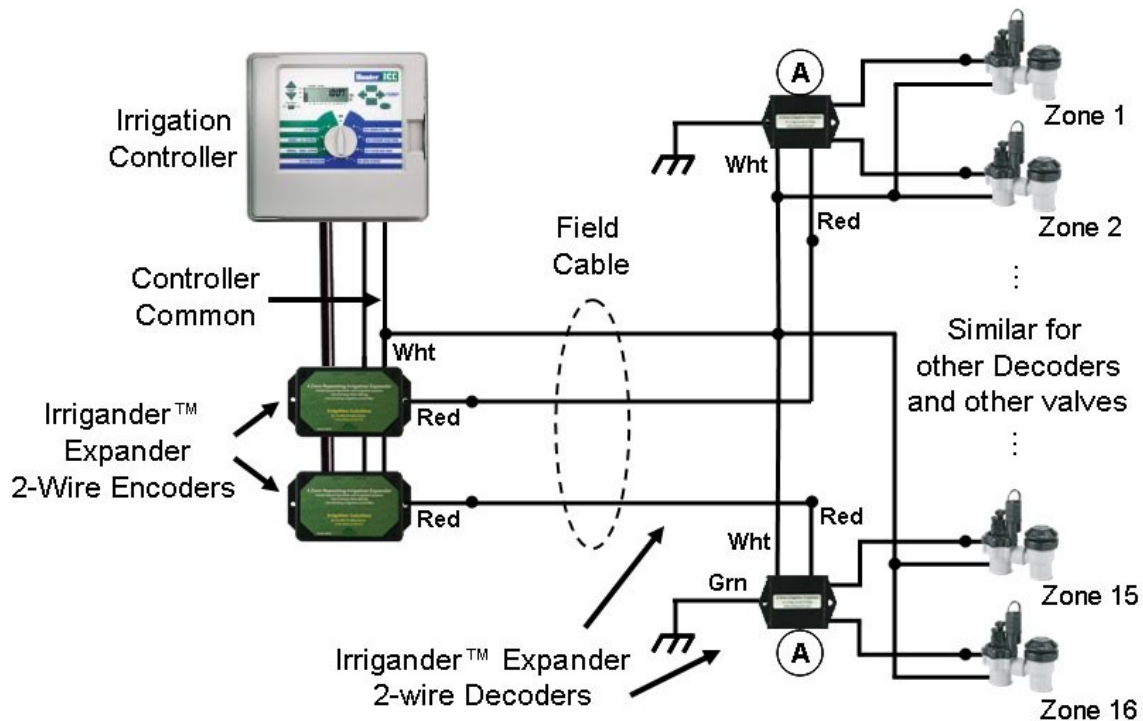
Irrigation Controller

Controller Common

Wht

Irrigander™ Expander 2-Wire Encoders

Red

Red

Field Cable

A

Wht

Red

Zone 1

Zone 2

⋮

Similar for other Decoders and other valves

⋮

Red

Wht

Grn

A

Zone 15

Zone 16

Irrigander™ Expander 2-wire Decoders